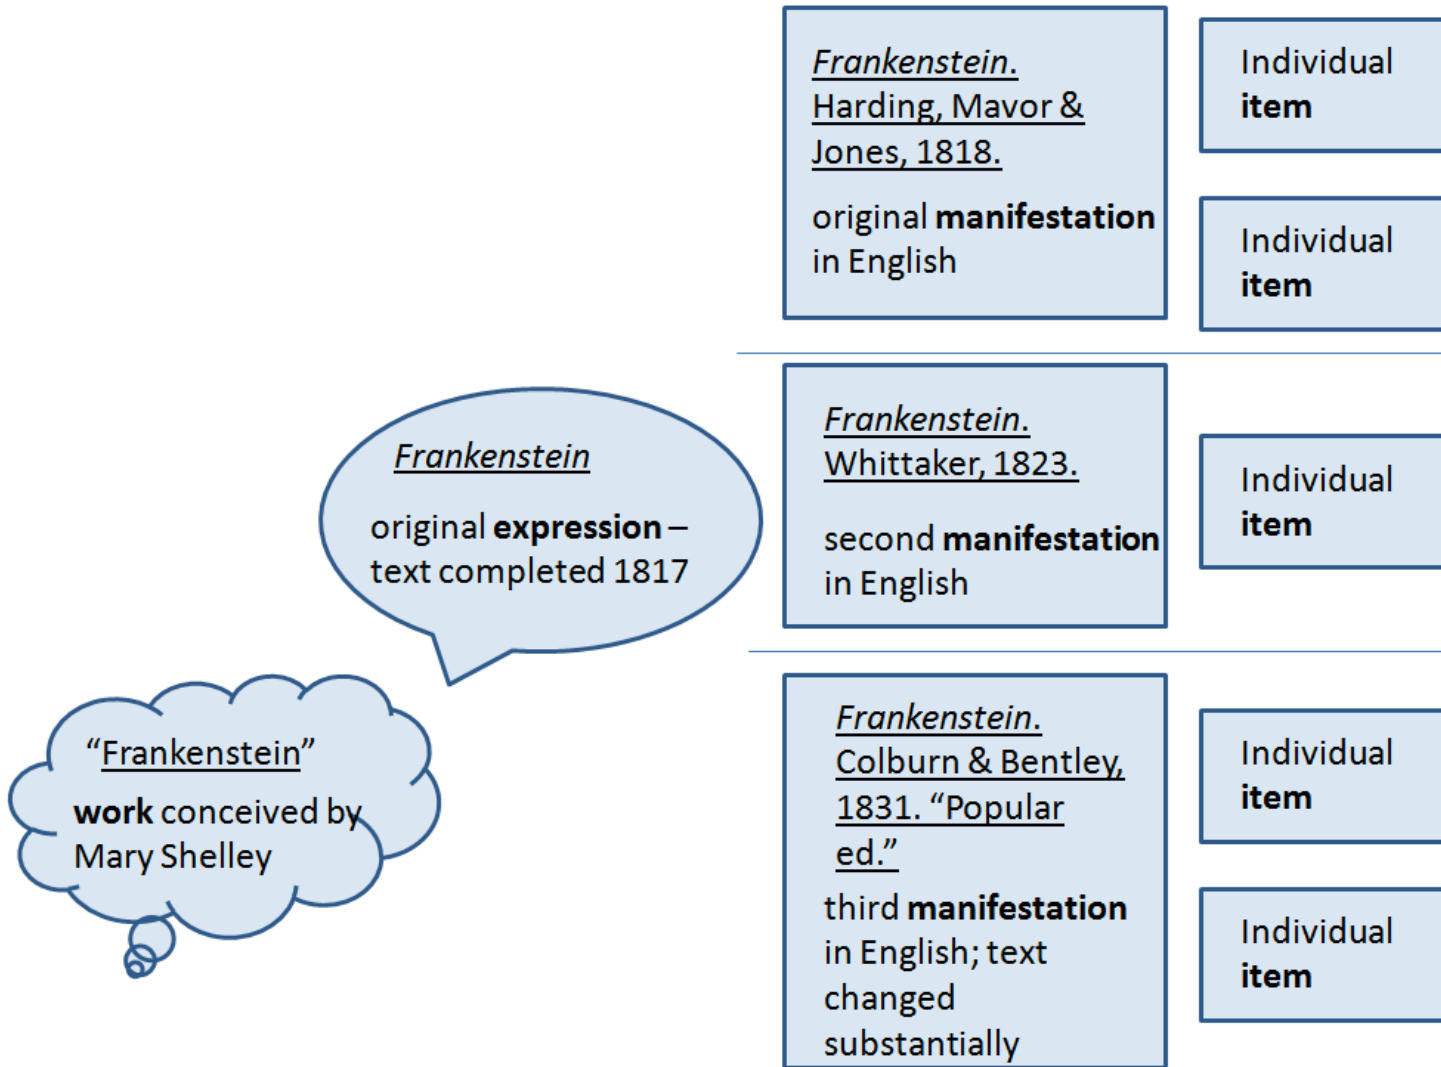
*Frankenstein.* Harding, Mavor & Jones, 1818.

original **manifestation** in English

Individual **item**

Individual **item**

*Frankenstein.* Whittaker, 1823.

second **manifestation** in English

Individual **item**

*Frankenstein*

original **expression** – text completed 1817

*Frankenstein.* Colburn & Bentley, 1831. “Popular ed.”

third **manifestation** in English; text changed substantially

Individual **item**

Individual **item**

“Frankenstein”

**work** conceived by Mary Shelley